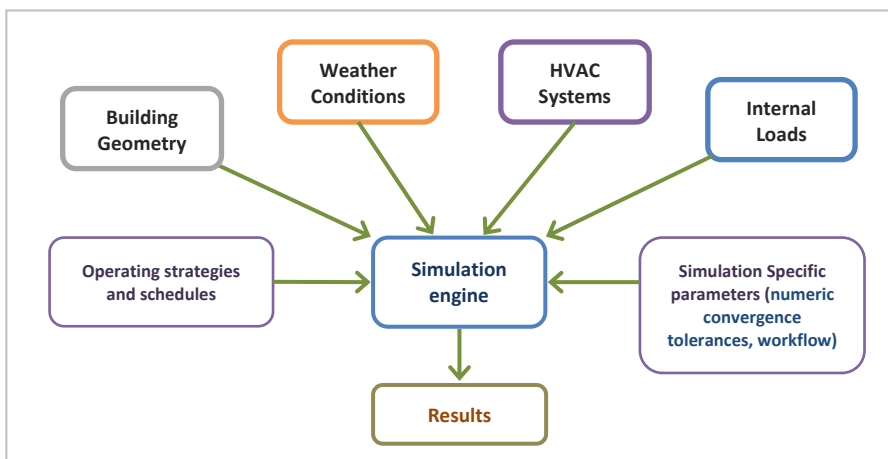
Building Geometry

Weather Conditions

HVAC Systems

Internal Loads

Operating strategies and schedules

Simulation engine

Simulation Specific parameters (numeric convergence tolerances, workflow)

Results